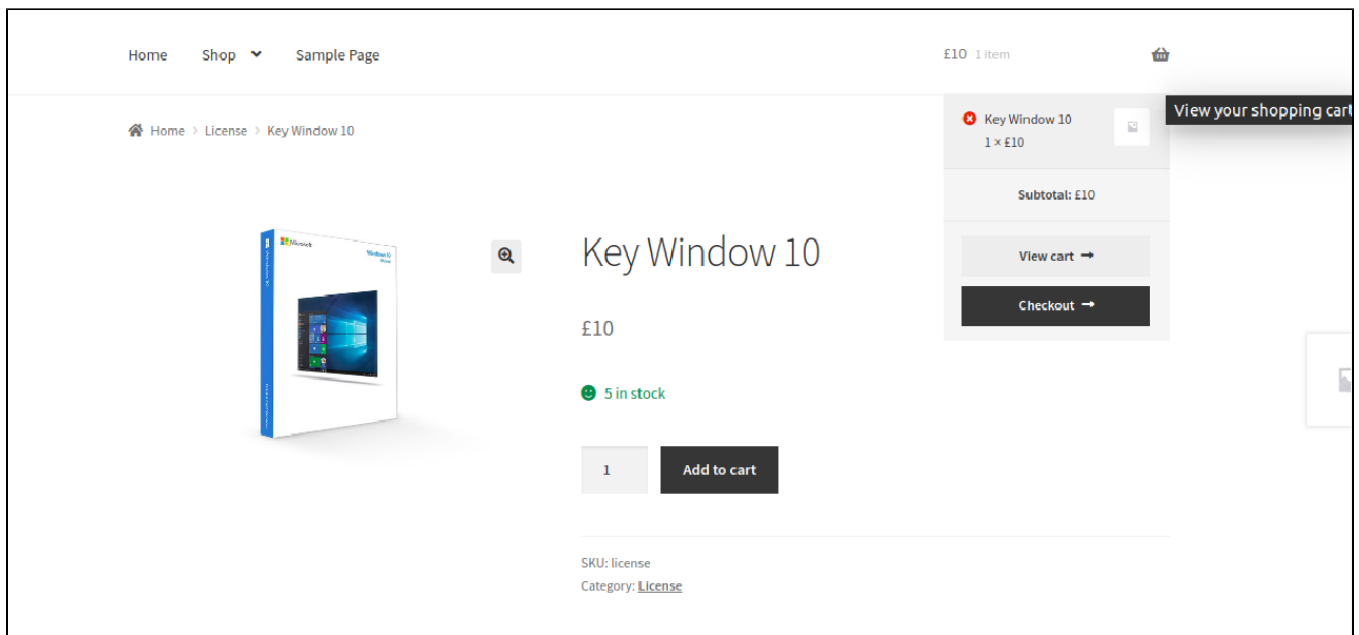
Home Shop Sample Page

£10 1 item

View your shopping cart

Home > License > Key Window 10

Key Window 10
1 × £10

Subtotal: £10

View cart →

Checkout →

Microsoft Windows 10

Key Window 10

£10

5 in stock

1

Add to cart

SKU: license

Category: License